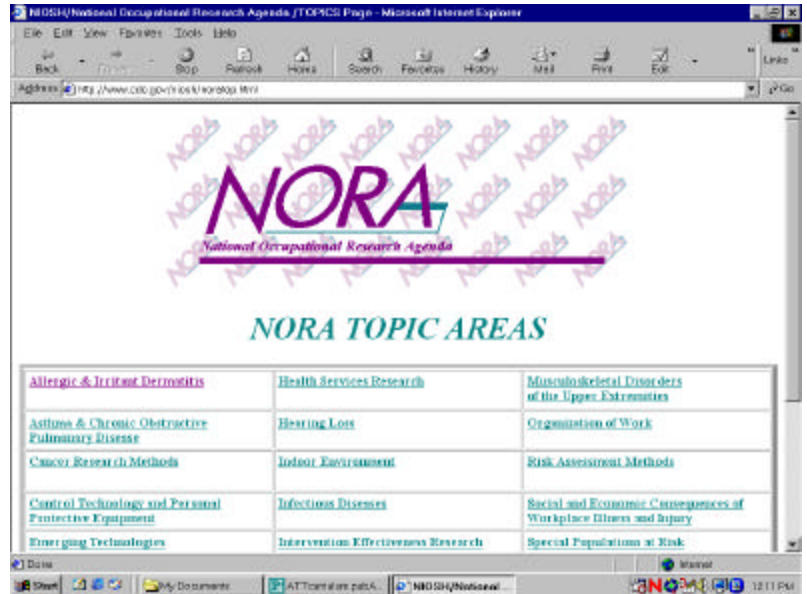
NIOSH/National Occupational Research Agenda /TOPICS Page - Microsoft Internet Explorer

File Edit View Favorites Tools Help

Back Forward Stop Refresh Home Search Favorites History Mail Print Edit Links

Address http://www.cdc.gov/niosh/noratop.html Go

NORA

National Occupational Research Agenda

NORA TOPIC AREAS

| Allergic & Irritant Dermatitis | Health Services Research | Musculoskeletal Disorders of the Upper Extremities |
|---|---|---|
| Asthma & Chronic Obstructive Pulmonary Disease | Hearing Loss | Organization of Work |
| Cancer Research Methods | Indoor Environment | Risk Assessment Methods |
| Control Technology and Personal Protective Equipment | Infectious Diseases | Social and Economic Consequences of Workplace Illness and Injury |
| Emerging Technologies | Intervention Effectiveness Research | Special Populations at Risk |

Done Internet

Start My Documents ATTcanalare pathA... NIOSH/National... 12:11 PM